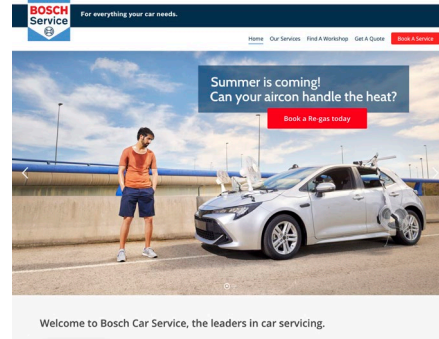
BOSCH Service

For everything your car needs.

Home Our Services Find A Workshop Get A Quote Book A Service

Summer is coming! Can your aircon handle the heat?

Book a Re-gas today

Welcome to Bosch Car Service, the leaders in car servicing.